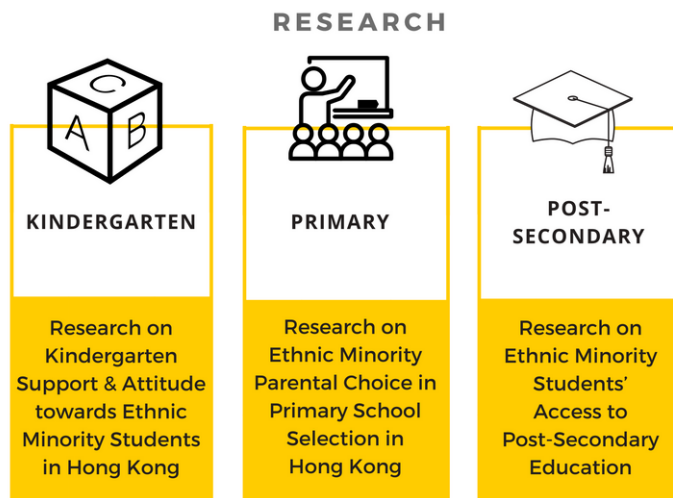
RESEARCH

C
A B

KINDERGARTEN

Research on Kindergarten Support & Attitude towards Ethnic Minority Students in Hong Kong

PRIMARY

Research on Ethnic Minority Parental Choice in Primary School Selection in Hong Kong

POST-SECONDARY

Research on Ethnic Minority Students' Access to Post-Secondary Education